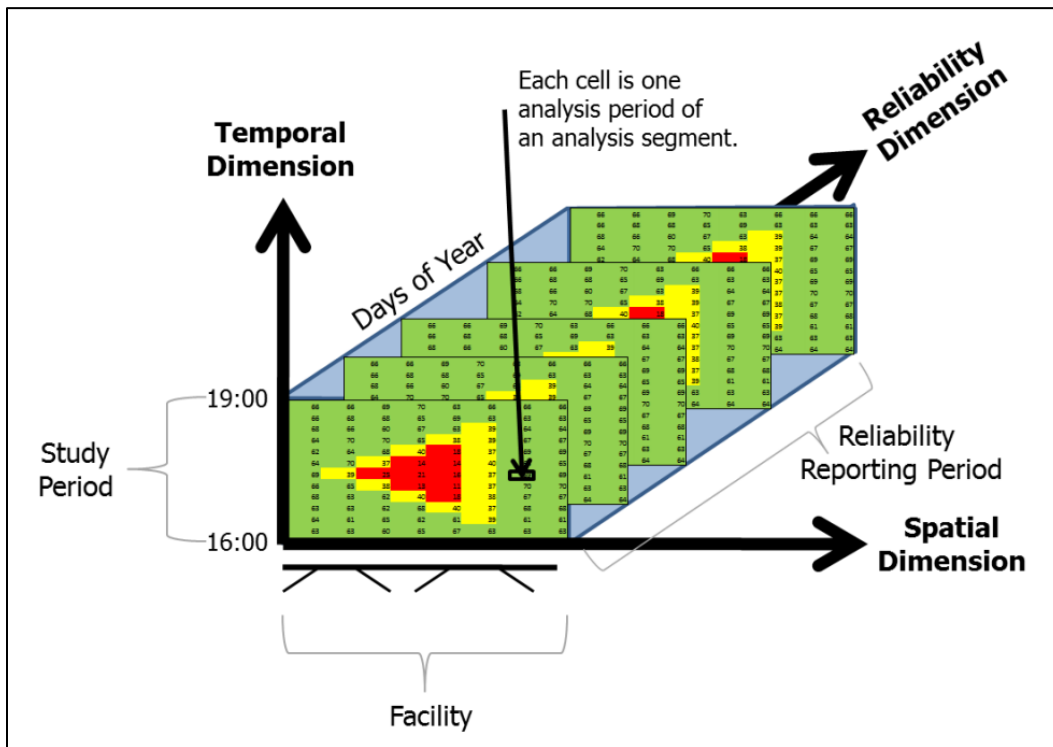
Each cell is one analysis period of an analysis segment.

Reliability Dimension

Temporal Dimension

Days of Year

19:00

Study Period

16:00

Reliability Reporting Period

Spatial Dimension

Facility